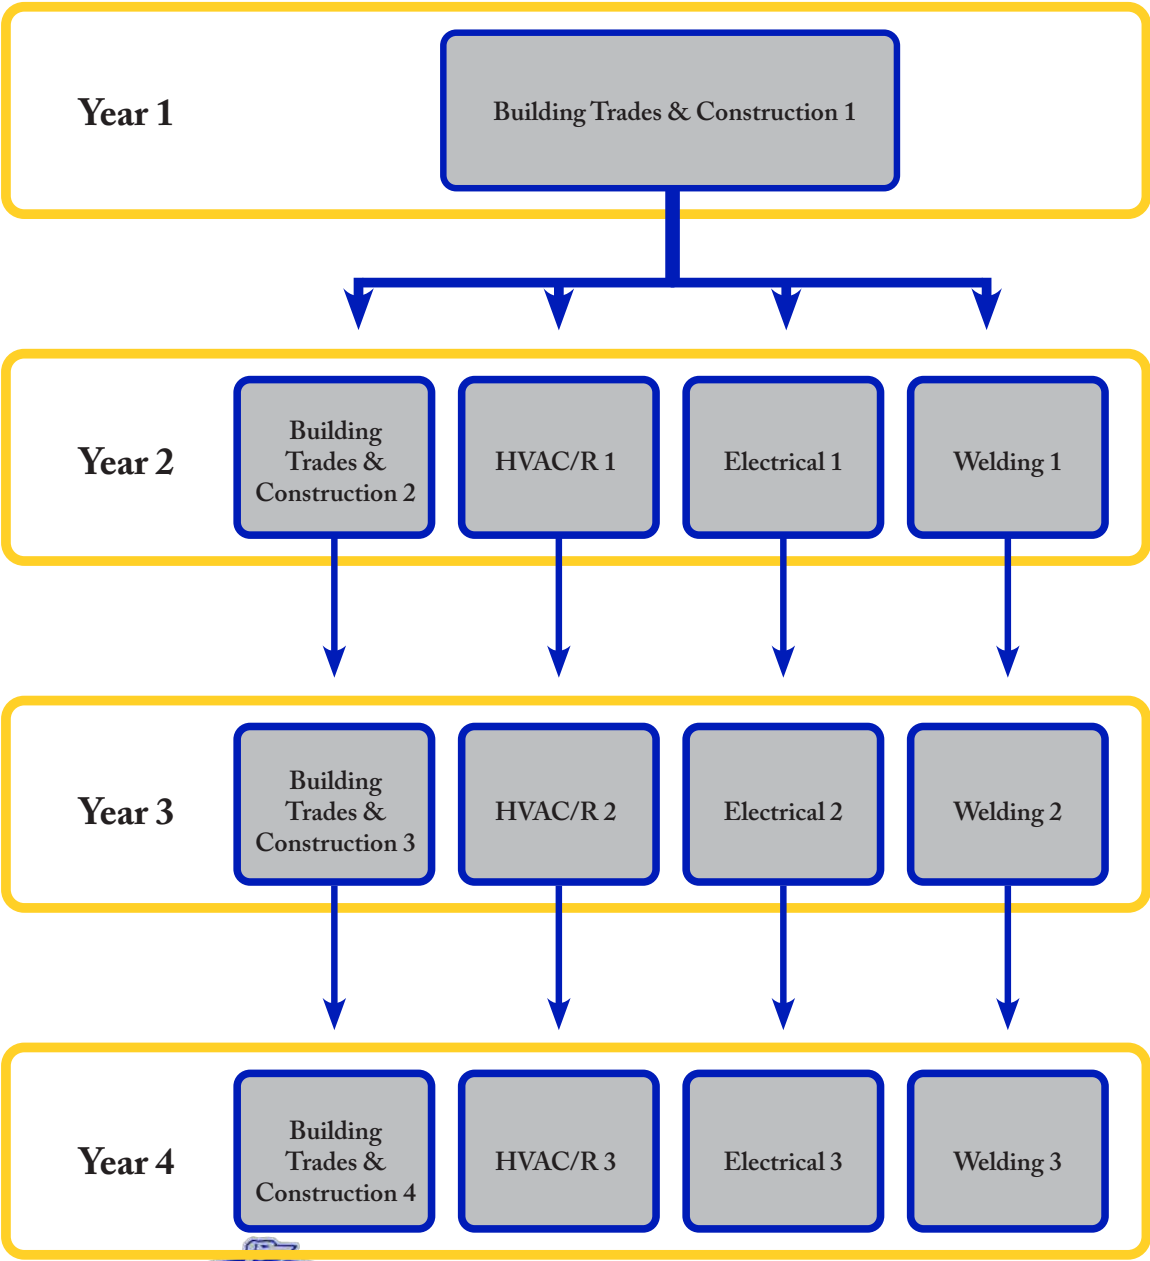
Year 1

Building Trades & Construction 1

Year 2

Building Trades & Construction 2

HVAC/R 1

Electrical 1

Welding 1

Year 3

Building Trades & Construction 3

HVAC/R 2

Electrical 2

Welding 2

Year 4

Building Trades & Construction 4

HVAC/R 3

Electrical 3

Welding 3